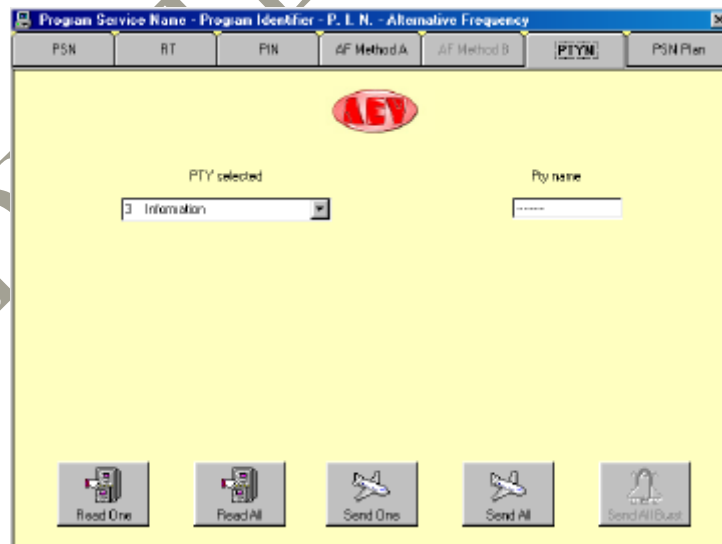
Program Service Name - Program Identifier - P. I. N. - Alternative Frequency

PSN | RT | PIN | AF Method A | AF Method B | PTYN | PSN Plan

AEV

PTY selected

3 Information

Pty name

--------

Read One

Read All

Send One

Send All

Send All Burst